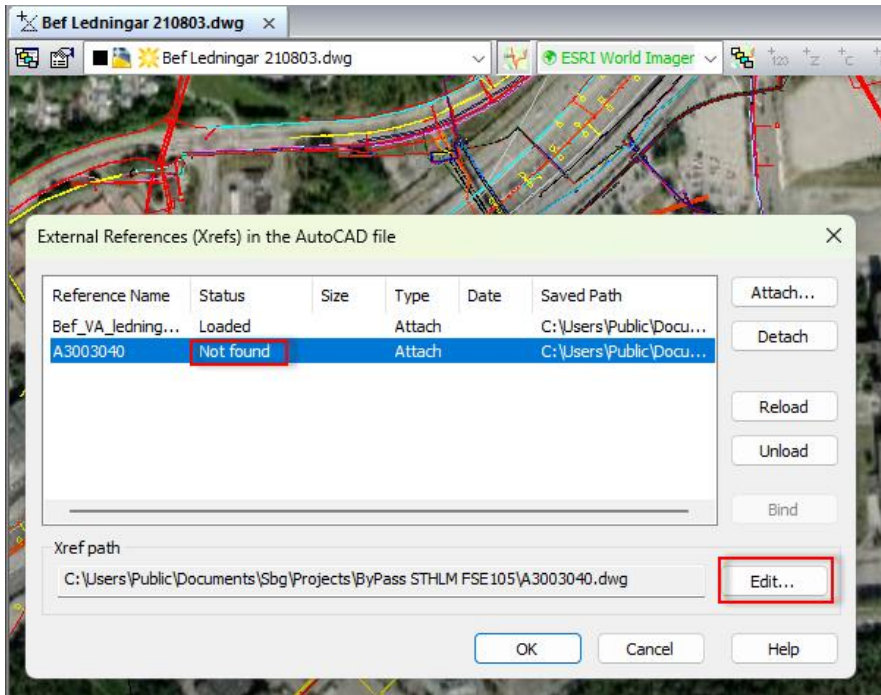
Bef Ledningar 210803.dwg ×

Bef Ledningar 210803.dwg

ESRI World Imager

External References (Xrefs) in the AutoCAD file ×

| Reference Name | Status | Size | Type | Date | Saved Path |
|---|---|---|---|---|---|
| Bef_VA_ledning... | Loaded | | Attach | | C:\Users\Public\Docu... |
| A3003040 | Not found | | Attach | | C:\Users\Public\Docu... |

Attach...

Detach

Reload

Unload

Bind

Xref path

C:\Users\Public\Documents\Sbg\Projects\ByPass STHLM FSE105\A3003040.dwg

Edit...

OK

Cancel

Help